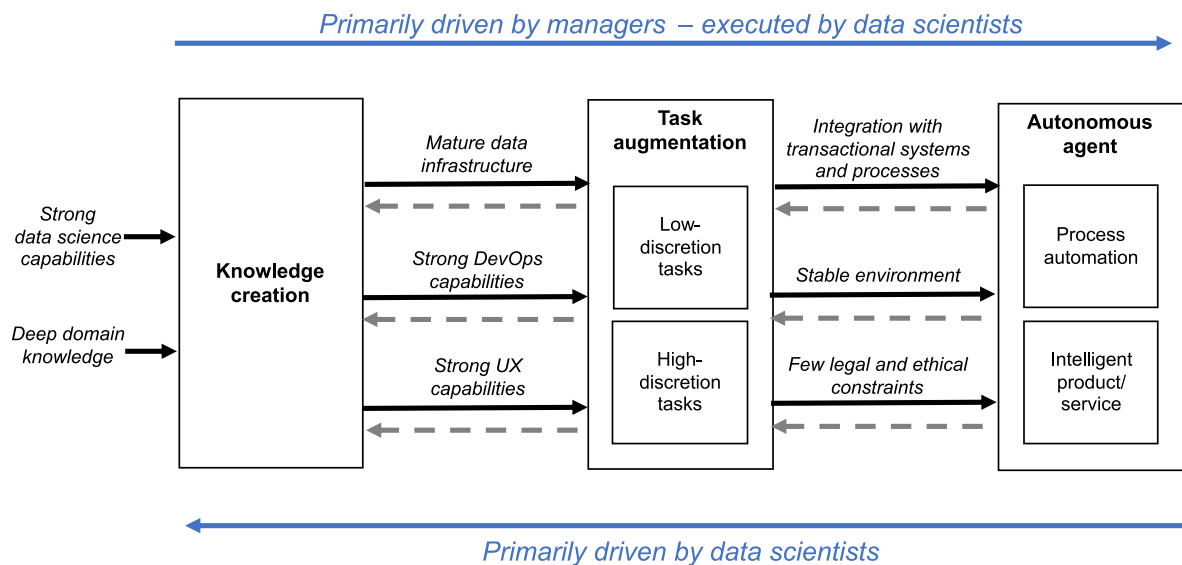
Primarily driven by managers – executed by data scientists

Strong data science capabilities

Deep domain knowledge

Knowledge creation

Mature data infrastructure

Strong DevOps capabilities

Strong UX capabilities

Task augmentation

Low-discretion tasks

High-discretion tasks

Integration with transactional systems and processes

Stable environment

Few legal and ethical constraints

Autonomous agent

Process automation

Intelligent product/ service

Primarily driven by data scientists